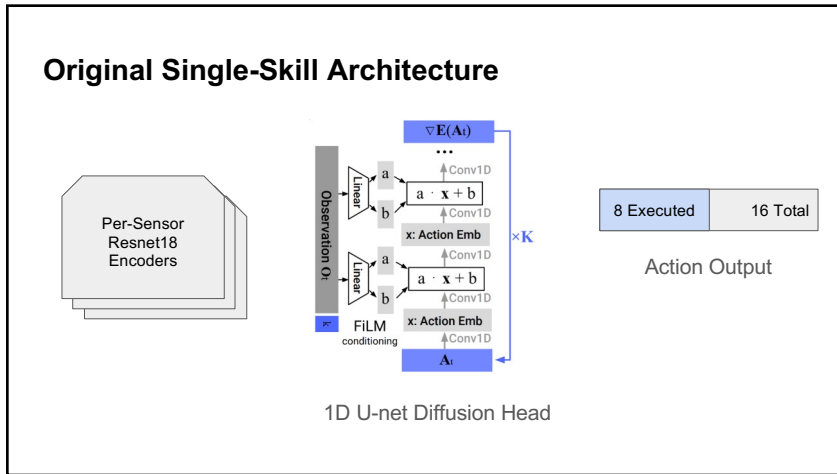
Original Single-Skill Architecture

Per-Sensor Resnet18 Encoders

$\nabla E(A_t)$

...

Conv1D

Observation $O_t$

Linear

a

b

$a \cdot \mathbf{x} + b$

Conv1D

x: Action Emb

$\times K$

Conv1D

Linear

a

b

$a \cdot \mathbf{x} + b$

Conv1D

k

FiLM conditioning

x: Action Emb

Conv1D

$A_t$

1D U-net Diffusion Head

| 8 Executed | 16 Total |
|---|---|

Action Output